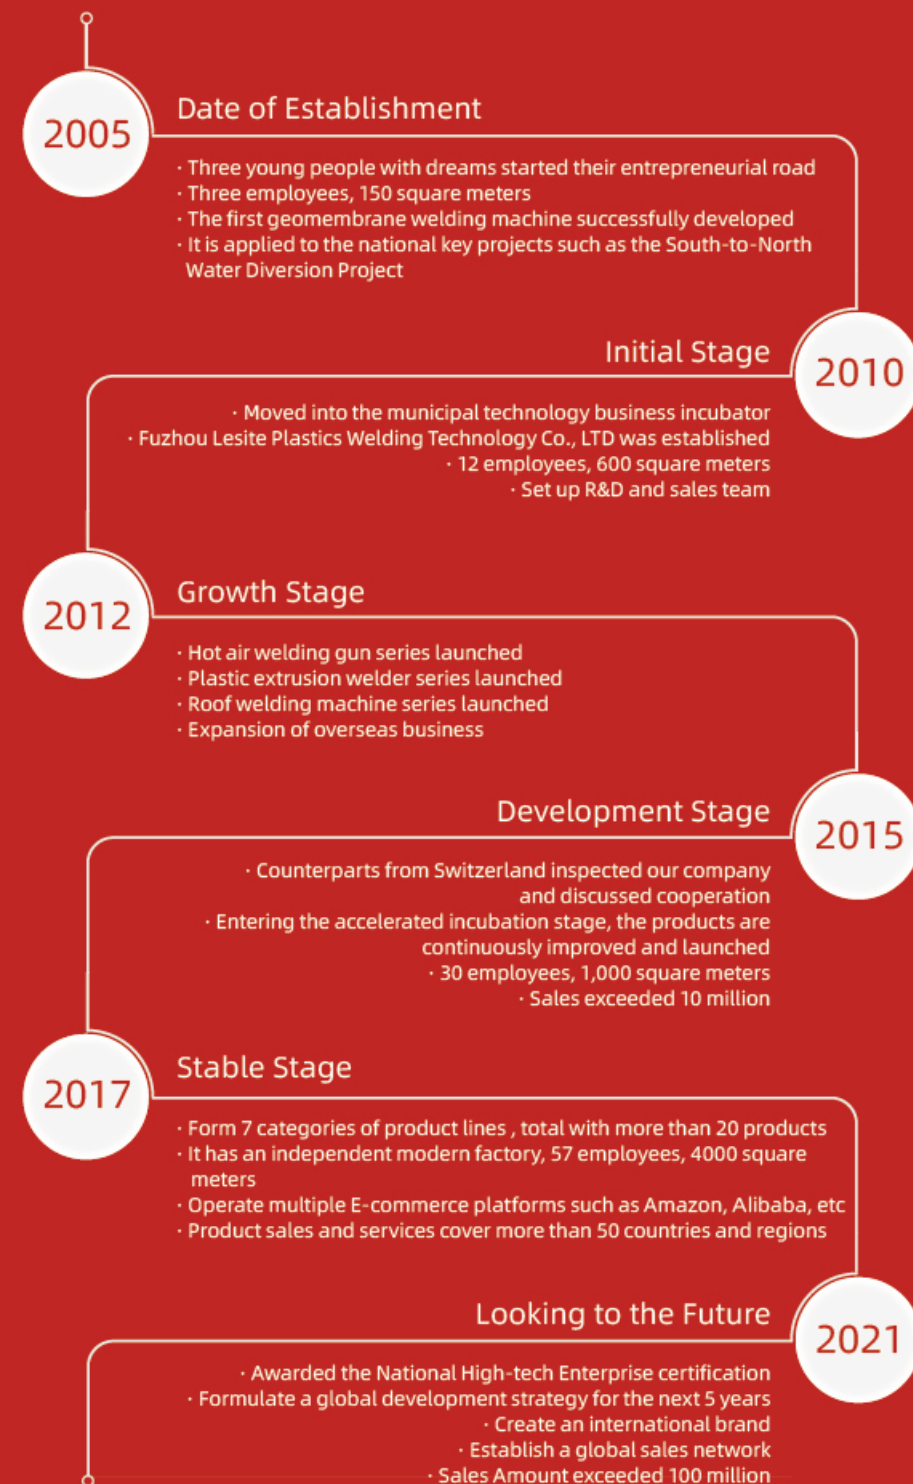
2005

Date of Establishment

· Three young people with dreams started their entrepreneurial road
· Three employees, 150 square meters
· The first geomembrane welding machine successfully developed
· It is applied to the national key projects such as the South-to-North Water Diversion Project

Initial Stage

2010

· Moved into the municipal technology business incubator
· Fuzhou Lesite Plastics Welding Technology Co., LTD was established
· 12 employees, 600 square meters
· Set up R&D and sales team

2012

Growth Stage

· Hot air welding gun series launched
· Plastic extrusion welder series launched
· Roof welding machine series launched
· Expansion of overseas business

Development Stage

2015

· Counterparts from Switzerland inspected our company and discussed cooperation
· Entering the accelerated incubation stage, the products are continuously improved and launched
· 30 employees, 1,000 square meters
· Sales exceeded 10 million

2017

Stable Stage

· Form 7 categories of product lines , total with more than 20 products
· It has an independent modern factory, 57 employees, 4000 square meters
· Operate multiple E-commerce platforms such as Amazon, Alibaba, etc
· Product sales and services cover more than 50 countries and regions

Looking to the Future

2021

· Awarded the National High-tech Enterprise certification
· Formulate a global development strategy for the next 5 years
· Create an international brand
· Establish a global sales network
· Sales Amount exceeded 100 million